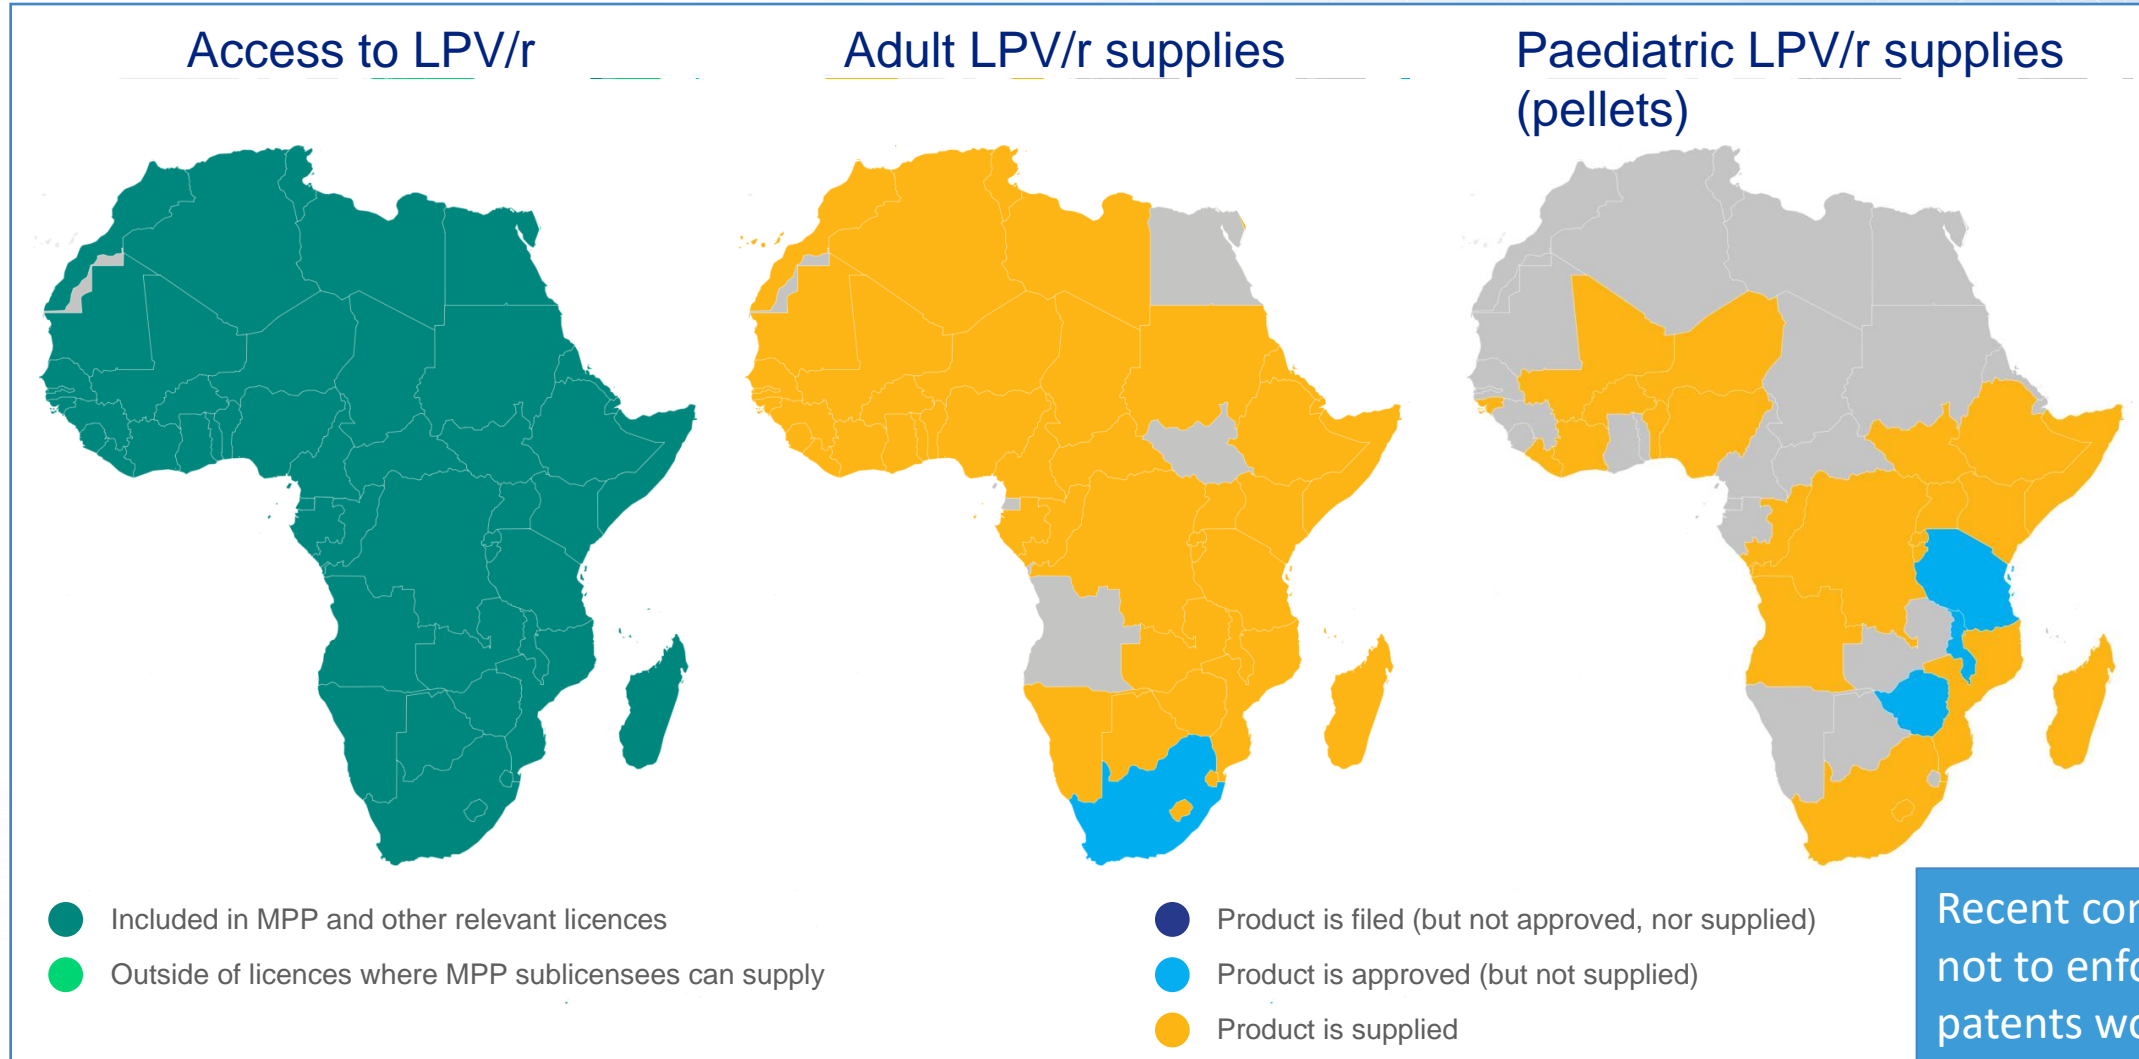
Access to LPV/r

Adult LPV/r supplies

Paediatric LPV/r supplies (pellets)

Included in MPP and other relevant licences

Outside of licences where MPP sublicensees can supply

Product is filed (but not approved, nor supplied)

Product is approved (but not supplied)

Product is supplied

Recent co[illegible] not to enf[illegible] patents w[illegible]